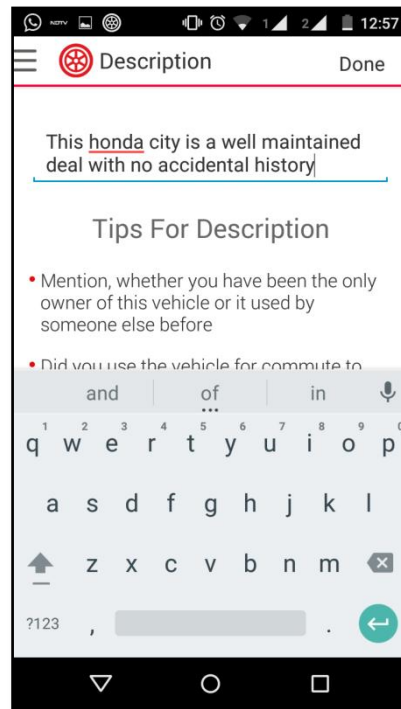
NDTV 1 2 12:57

Description Done

This honda city is a well maintained deal with no accidental history

Tips For Description

• Mention, whether you have been the only owner of this vehicle or it used by someone else before

• Did you use the vehicle for commute to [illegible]

and of in

1 2 3 4 5 6 7 8 9 0
q w e r t y u i o p
a s d f g h j k l
z x c v b n m
?123 , .